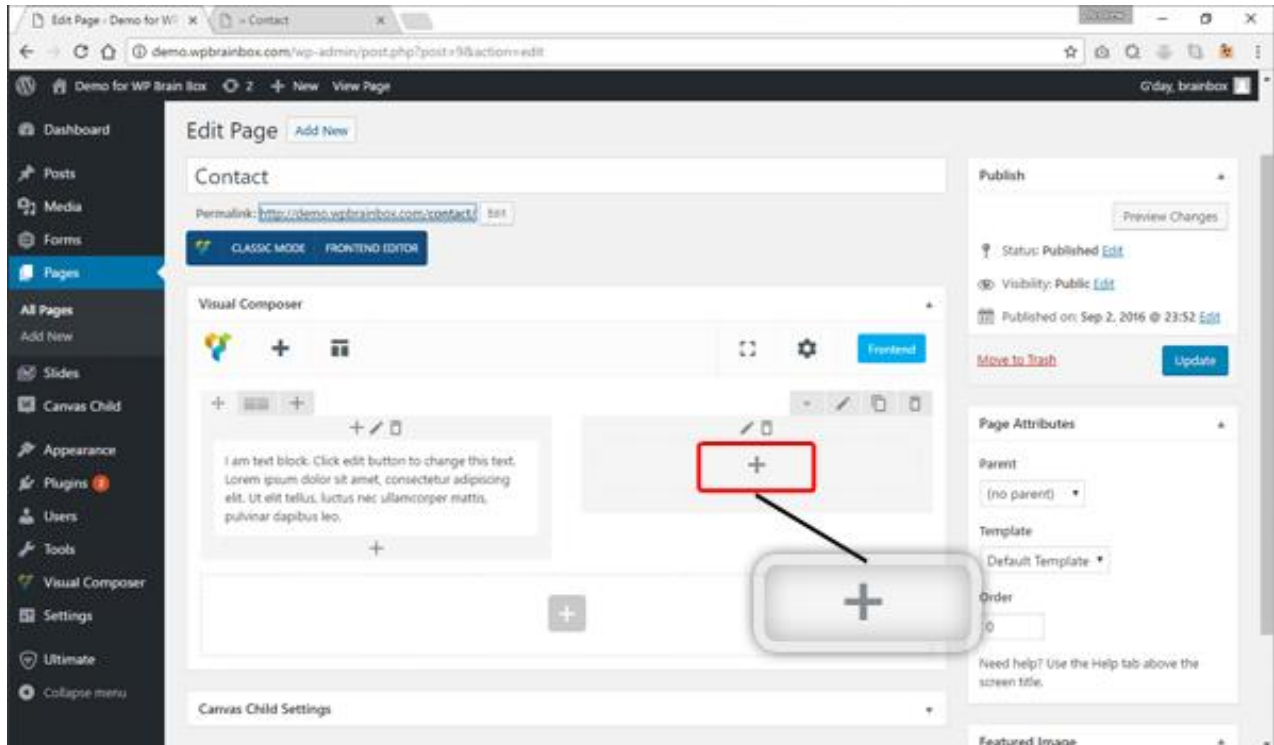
Edit Page ‹ Demo for W ×
‹ Contact ×

demo.wpbrainbox.com/wp-admin/post.php?post=9&action=edit

Demo for WP Brain Box 2 + New View Page
G'day, brainbox

Dashboard
Posts
Media
Forms
Pages
All Pages
Add New
Slides
Canvas Child
Appearance
Plugins 2
Users
Tools
Visual Composer
Settings
Ultimate
Collapse menu

Edit Page Add New

Contact

Permalink: http://demo.wpbrainbox.com/contact/ Edit

CLASSIC MODE FRONTEND EDITOR

Visual Composer

Frontend

I am text block. Click edit button to change this text. Lorem ipsum dolor sit amet, consectetur adipiscing elit. Ut elit tellus, luctus nec ullamcorper mattis, pulvinar dapibus leo.

Canvas Child Settings

Publish

Preview Changes

Status: Published Edit

Visibility: Public Edit

Published on: Sep 2, 2016 @ 23:52 Edit

Move to Trash

Update

Page Attributes

Parent

(no parent)

Template

Default Template

Order

0

Need help? Use the Help tab above the screen title.

Featured Image